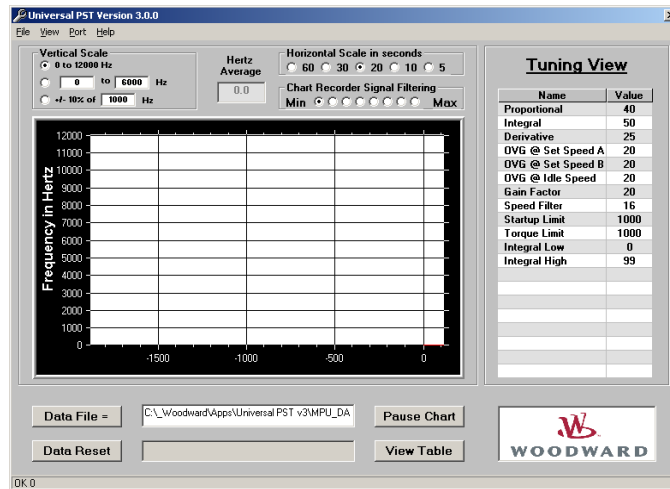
Universal PST Version 3.0.0

File View Port Help

Vertical Scale
0 to 12000 Hz
0 to 6000 Hz
+/- 10% of 1000 Hz

Hertz Average
0.0

Horizontal Scale in seconds
60 30 20 10 5

Chart Recorder Signal Filtering
Min Max

Frequency in Hertz

12000
11000
10000
9000
8000
7000
6000
5000
4000
3000
2000
1000
0

-1500 -1000 -500 0

Tuning View

| Name | Value |
|---|---|
| Proportional | 40 |
| Integral | 50 |
| Derivative | 25 |
| OVG @ Set Speed A | 20 |
| OVG @ Set Speed B | 20 |
| OVG @ Idle Speed | 20 |
| Gain Factor | 20 |
| Speed Filter | 16 |
| Startup Limit | 1000 |
| Torque Limit | 1000 |
| Integral Low | 0 |
| Integral High | 99 |

Data File =
C:\_Woodward\Apps\Universal PST v3\MPU_DA
Pause Chart

Data Reset
View Table

WOODWARD

OK 0